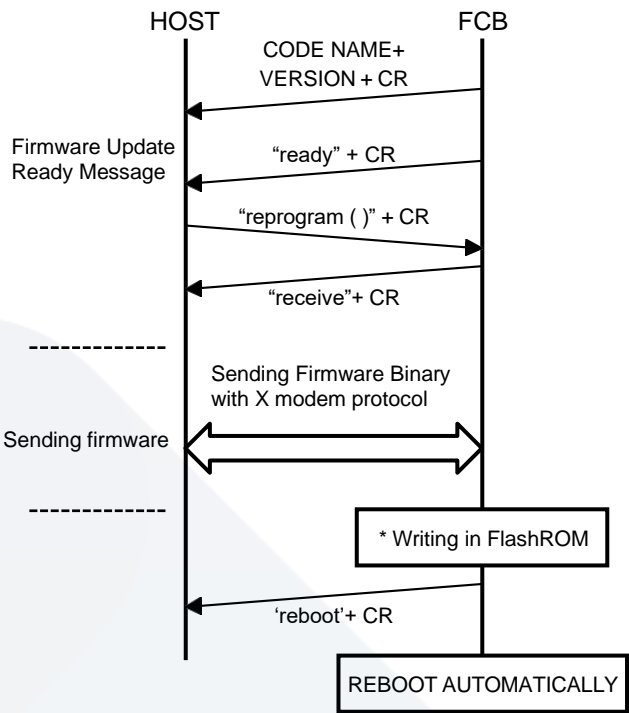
HOST

FCB

CODE NAME+ VERSION + CR

Firmware Update Ready Message

“ready” + CR

“reprogram ( )” + CR

“receive”+ CR

------------

Sending Firmware Binary with X modem protocol

Sending firmware

------------

* Writing in FlashROM

‘reboot’+ CR

REBOOT AUTOMATICALLY